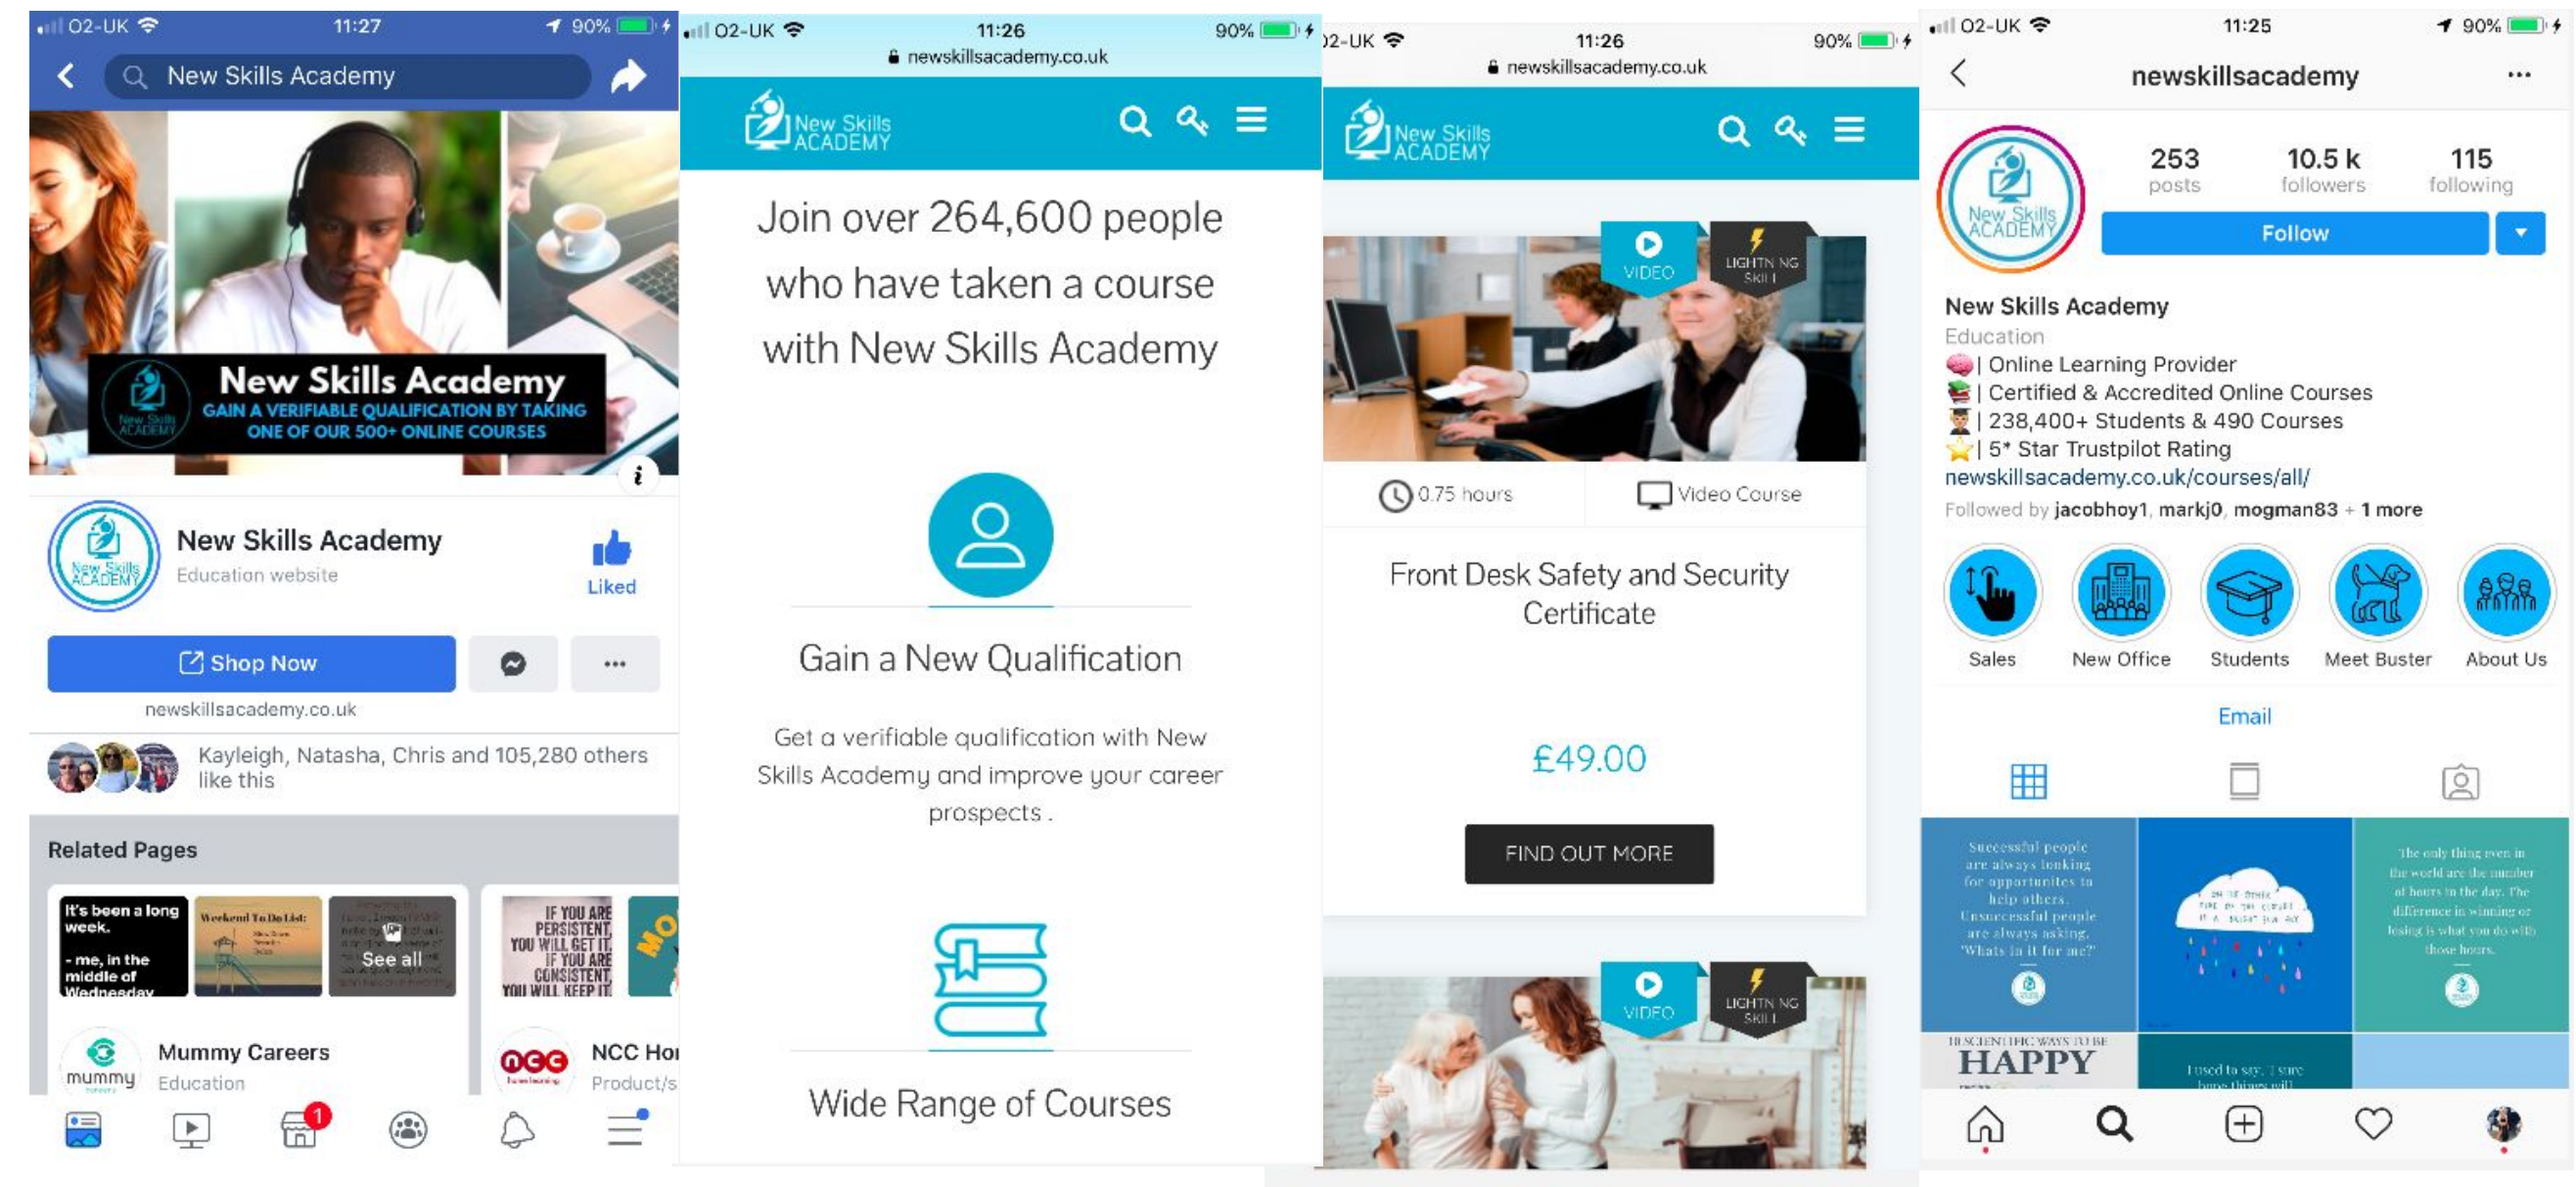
O2-UK 11:27 90%

New Skills Academy

New Skills Academy
GAIN A VERIFIABLE QUALIFICATION BY TAKING ONE OF OUR 500+ ONLINE COURSES

New Skills Academy
Education website
Liked

Shop Now
newskillsacademy.co.uk

Kayleigh, Natasha, Chris and 105,280 others like this

Related Pages

It's been a long week. - me, in the middle of Wednesday
Weekend To Do List:
See all
IF YOU ARE PERSISTENT, YOU WILL GET IT. IF YOU ARE CONSISTENT, YOU WILL KEEP IT.

Mummy Careers
Education
NCC Ho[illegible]
Product/s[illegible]

1

O2-UK 11:26 90%
newskillsacademy.co.uk

New Skills ACADEMY

Join over 264,600 people who have taken a course with New Skills Academy

Gain a New Qualification

Get a verifiable qualification with New Skills Academy and improve your career prospects .

Wide Range of Courses

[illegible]2-UK 11:26 90%
newskillsacademy.co.uk

New Skills ACADEMY

VIDEO
LIGHTNING SKILL

0.75 hours
Video Course

Front Desk Safety and Security Certificate

£49.00

FIND OUT MORE

VIDEO
LIGHTNING SKILL

O2-UK 11:25 90%

newskillsacademy

253 posts
10.5 k followers
115 following

Follow

New Skills Academy
Education
| Online Learning Provider
| Certified & Accredited Online Courses
| 238,400+ Students & 490 Courses
| 5* Star Trustpilot Rating
newskillsacademy.co.uk/courses/all/
Followed by jacobhoy1, markj0, mogman83 + 1 more

Sales
New Office
Students
Meet Buster
About Us

Email

Successful people are always looking for opportunities to help others. Unsuccessful people are always asking, 'What's in it for me?'

The only thing even in the world are the number of hours in the day. The difference in winning or losing is what you do with those hours.

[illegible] SCIENTIFIC WAYS TO BE HAPPY

I used to say, I sure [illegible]